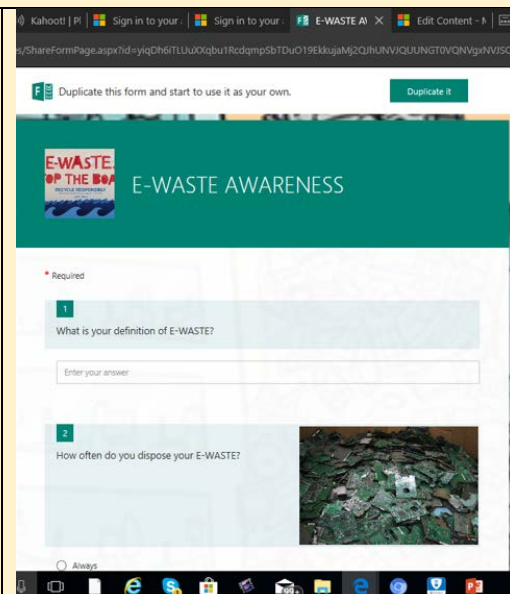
Kahoot! | Pl | Sign in to your | Sign in to your | E-WASTE A\ × | Edit Content - N

s/ShareFormPage.aspx?id=yiqDh6iTLUuXXqbu1RcdqmpSbTDuO19EkkujaMj2QJhUNVJQUUNGT0VQNVgxNVJSO

Duplicate this form and start to use it as your own.

Duplicate it

E-WASTE. OP THE BOA RECYCLE RESPONSIBLY

E-WASTE AWARENESS

* Required

1

What is your definition of E-WASTE?

Enter your answer

2

How often do you dispose your E-WASTE?

Always